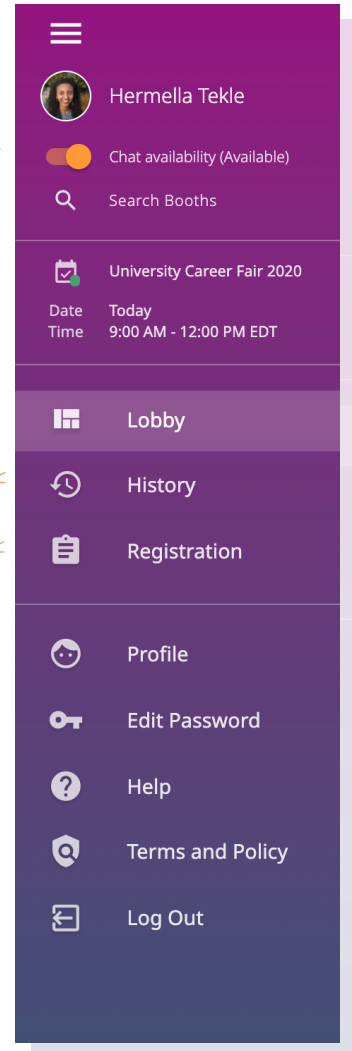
Hermella Tekle

Chat availability (Available)

Search Booths

University Career Fair 2020

Date Today
Time 9:00 AM - 12:00 PM EDT

Lobby

History

Registration

Profile

Edit Password

Help

Terms and Policy

Log Out